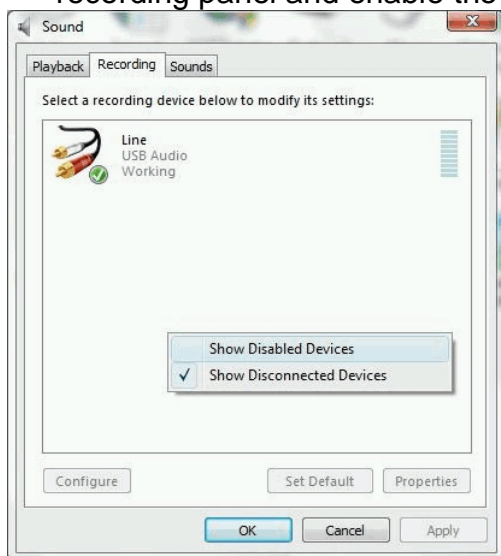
recording panel and enable the

Sound

Playback Recording Sounds

Select a recording device below to modify its settings:

Line
USB Audio
Working

Show Disabled Devices
✓ Show Disconnected Devices

Configure
Set Default
Properties

OK
Cancel
Apply